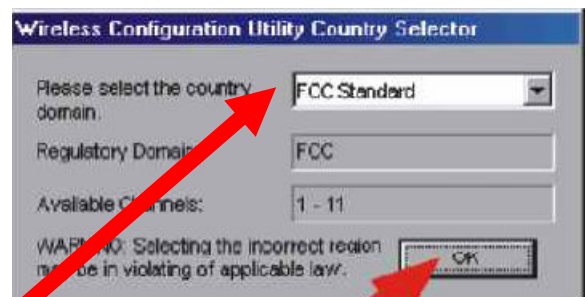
Wireless Configuration Utility Country Selector

Please select the country domain.

FCC Standard

Regulatory Domai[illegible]

FCC

Available C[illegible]nnels:

1 - 11

WAR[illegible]NG: Selecting the incorrect region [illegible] be in violating of applicable law.

OK